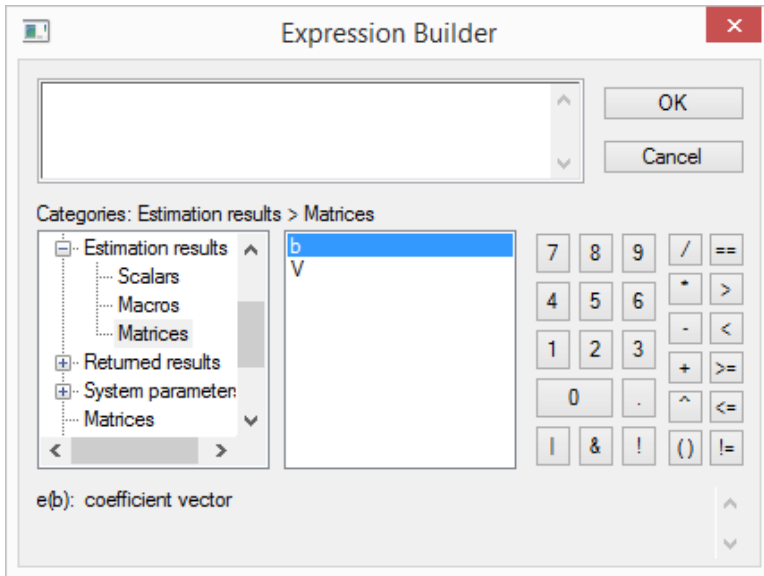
Expression Builder

OK

Cancel

Categories: Estimation results > Matrices

Estimation results
Scalars
Macros
Matrices
Returned results
System parameters
Matrices

b
V

7 8 9
4 5 6
1 2 3
0 .
| & !

/ ==
* >
- <
+ >=
^ <=
() !=

e(b): coefficient vector